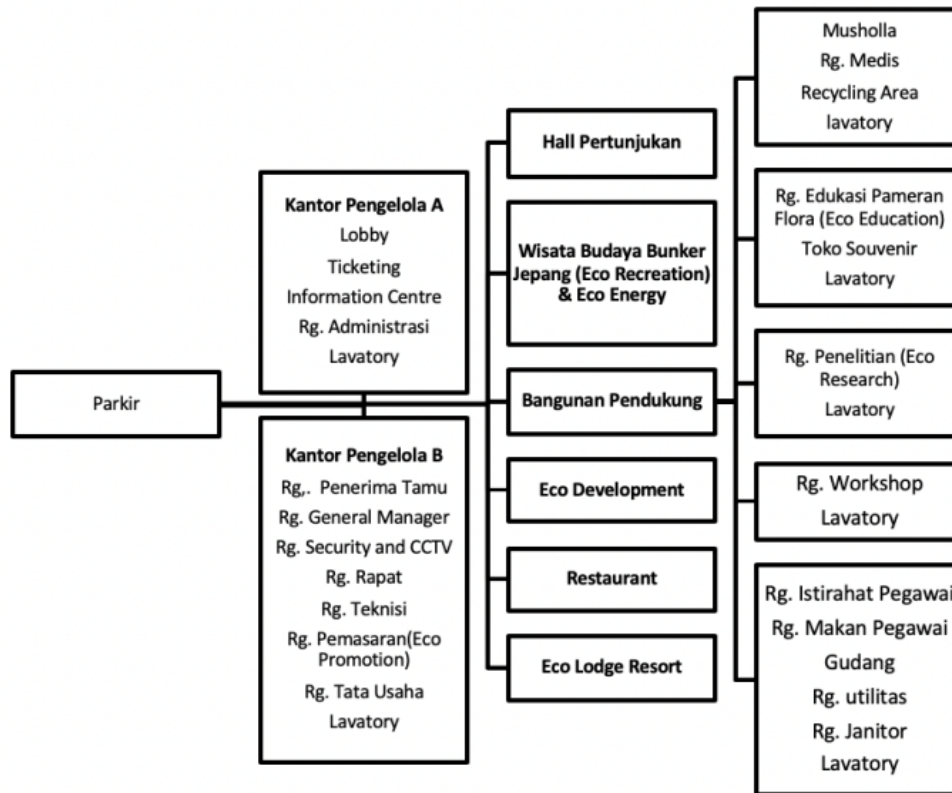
Parkir

Kantor Pengelola A
Lobby
Ticketing
Information Centre
Rg. Administrasi
Lavatory

Kantor Pengelola B
Rg,. Penerima Tamu
Rg. General Manager
Rg. Security and CCTV
Rg. Rapat
Rg. Teknisi
Rg. Pemasaran(Eco Promotion)
Rg. Tata Usaha
Lavatory

Hall Pertunjukan

Wisata Budaya Bunker Jepang (Eco Recreation) & Eco Energy

Bangunan Pendukung

Eco Development

Restaurant

Eco Lodge Resort

Musholla
Rg. Medis
Recycling Area
lavatory

Rg. Edukasi Pameran Flora (Eco Education)
Toko Souvenir
Lavatory

Rg. Penelitian (Eco Research)
Lavatory

Rg. Workshop
Lavatory

Rg. Istirahat Pegawai
Rg. Makan Pegawai
Gudang
Rg. utilitas
Rg. Janitor
Lavatory